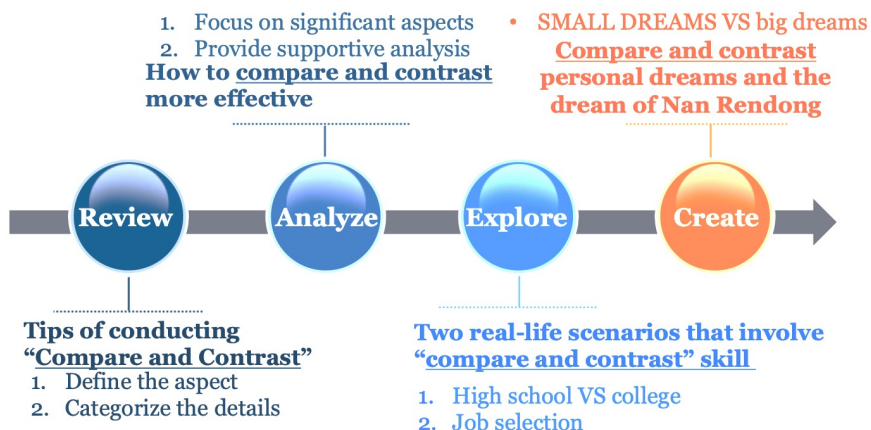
1. Focus on significant aspects
2. Provide supportive analysis

How to compare and contrast more effective

• SMALL DREAMS VS big dreams

Compare and contrast personal dreams and the dream of Nan Rendong

Review

Analyze

Explore

Create

Tips of conducting "Compare and Contrast"

1. Define the aspect
2. Categorize the details

Two real-life scenarios that involve "compare and contrast" skill

1. High school VS college
2. Job selection